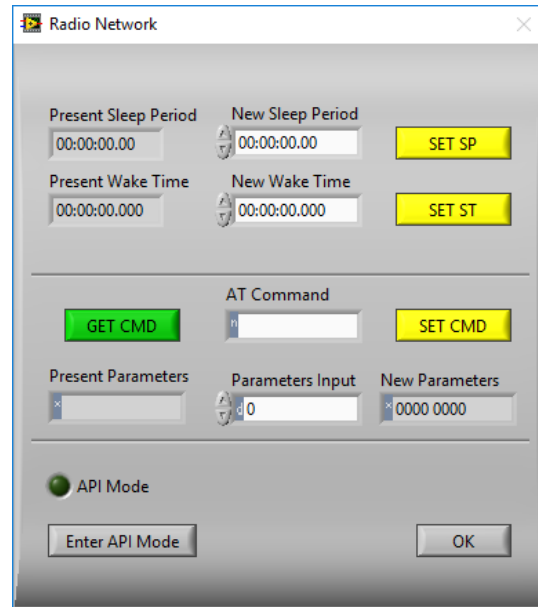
Radio Network

Present Sleep Period
00:00:00.00

New Sleep Period
00:00:00.00

SET SP

Present Wake Time
00:00:00.000

New Wake Time
00:00:00.000

SET ST

AT Command

GET CMD

SET CMD

Present Parameters

Parameters Input
0

New Parameters
0000 0000

API Mode

Enter API Mode

OK